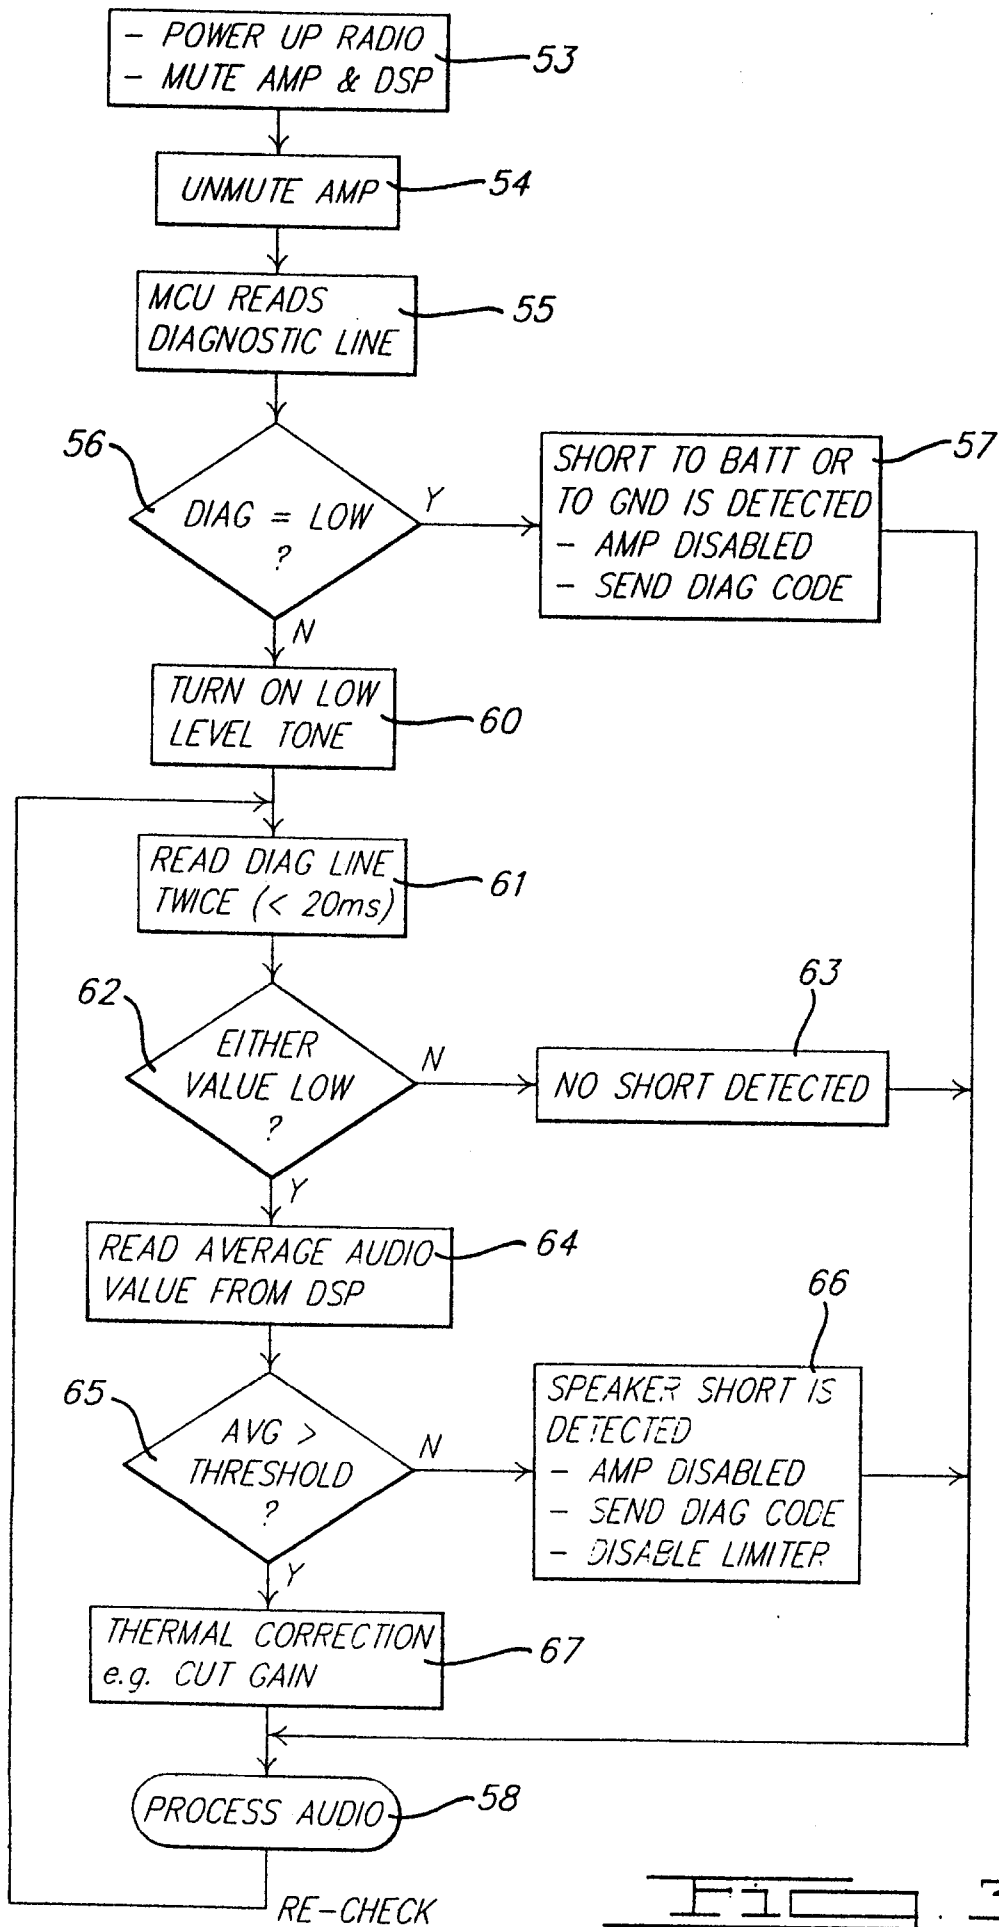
- POWER UP RADIO
- MUTE AMP & DSP
53

UNMUTE AMP
54

MCU READS DIAGNOSTIC LINE
55

56
DIAG = LOW ?
Y
SHORT TO BATT OR TO GND IS DETECTED
- AMP DISABLED
- SEND DIAG CODE
57

N
TURN ON LOW LEVEL TONE
60

READ DIAG LINE TWICE (< 20ms)
61

62
EITHER VALUE LOW ?
N
63
NO SHORT DETECTED

Y
READ AVERAGE AUDIO VALUE FROM DSP
64

65
AVG > THRESHOLD ?
N
66
SPEAKER SHORT IS DETECTED
- AMP DISABLED
- SEND DIAG CODE
- DISABLE LIMITER

Y
THERMAL CORRECTION e.g. CUT GAIN
67

PROCESS AUDIO
58

RE-CHECK

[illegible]